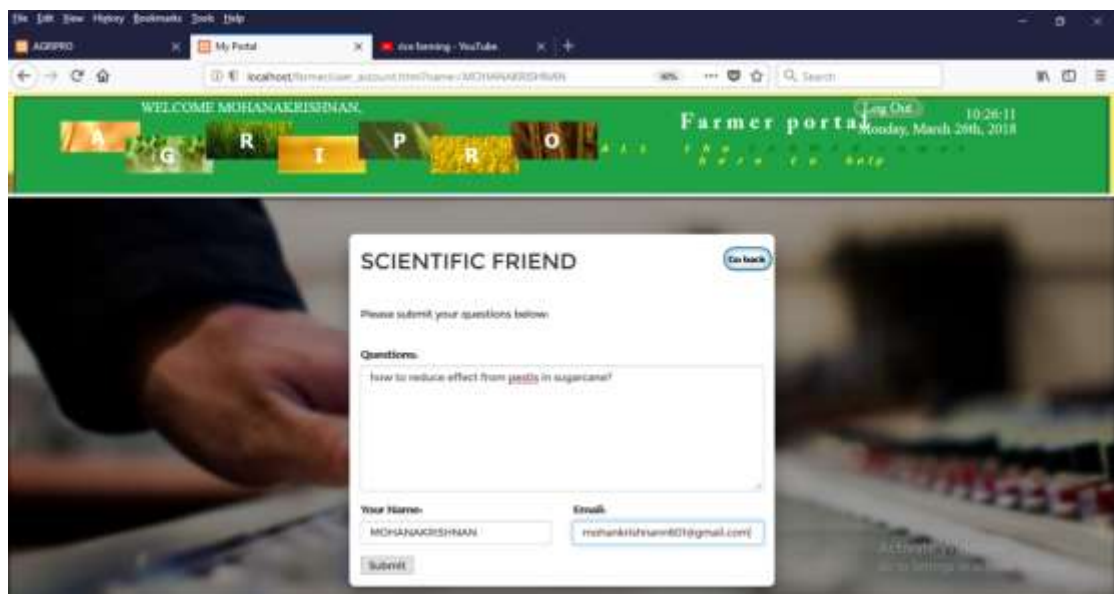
File Edit View History Bookmarks Tools Help

AGRIPRO

My Portal

rice farming - YouTube

localhost/farmer/user_account.html?name=MOHANAKRISHNAN

90%

Search

WELCOME MOHANAKRISHNAN,

A G R I P R O

Farmer portal

Log Out

10:26:11

Monday, March 26th, 2018

All the farmers we are here to help

SCIENTIFIC FRIEND

Go back

Please submit your questions below:

Questions:

how to reduce effect from pests in sugarcane?

Your Name:

MOHANAKRISHNAN

Email:

mohankrishnanm801@gmail.com

Submit

Activate Windows

Go to Settings to activate Windows.